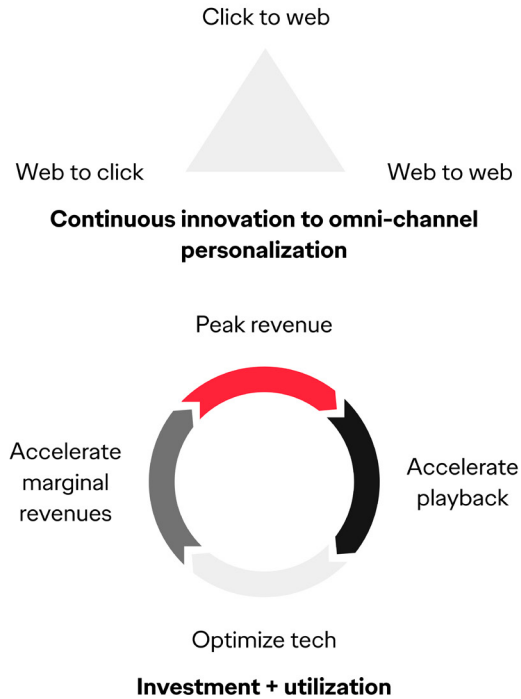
Click to web

Web to click

Web to web

**Continuous innovation to omni-channel personalization**

Peak revenue

Accelerate marginal revenues

Accelerate playback

Optimize tech

**Investment + utilization**